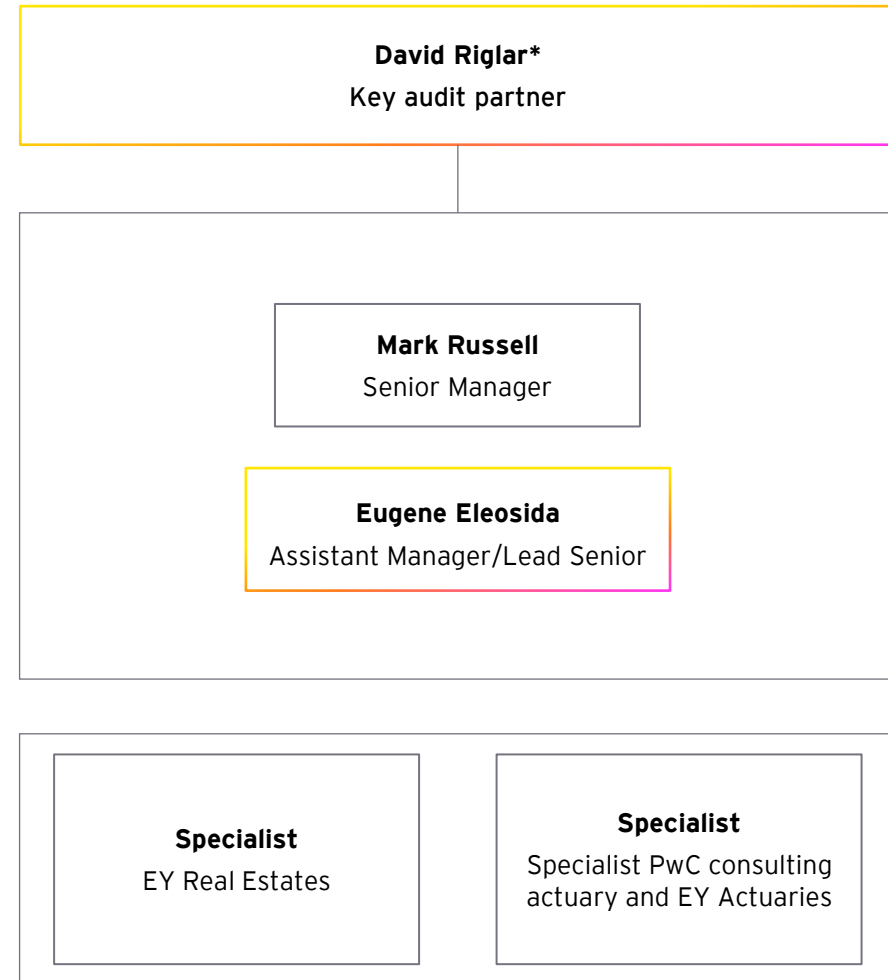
**David Riglar***
Key audit partner

**Mark Russell**
Senior Manager

**Eugene Eleosida**
Assistant Manager/Lead Senior

**Specialist**
EY Real Estates

**Specialist**
Specialist PwC consulting actuary and EY Actuaries